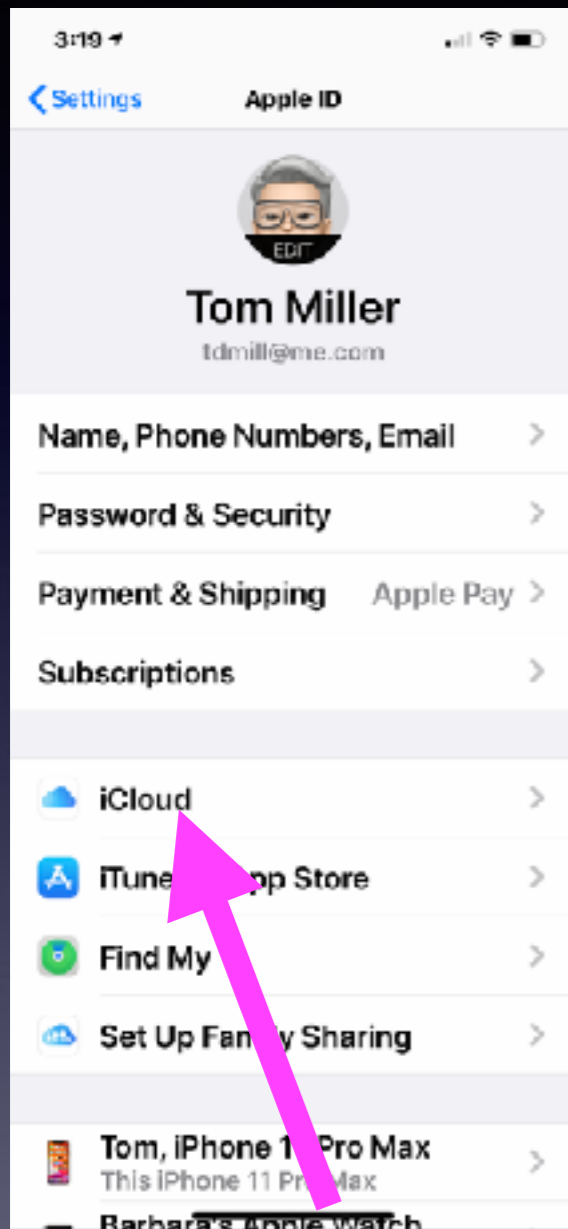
3:19

Settings

Apple ID

EDIT

Tom Miller

tdmill@me.com

Name, Phone Numbers, Email

Password & Security

Payment & Shipping Apple Pay

Subscriptions

iCloud

iTune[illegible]pp Store

Find My

Set Up Fa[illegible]y Sharing

Tom, iPhone 1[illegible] Pro Max

This iPhone 11 Pr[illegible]ax

Barbara's Apple Watch